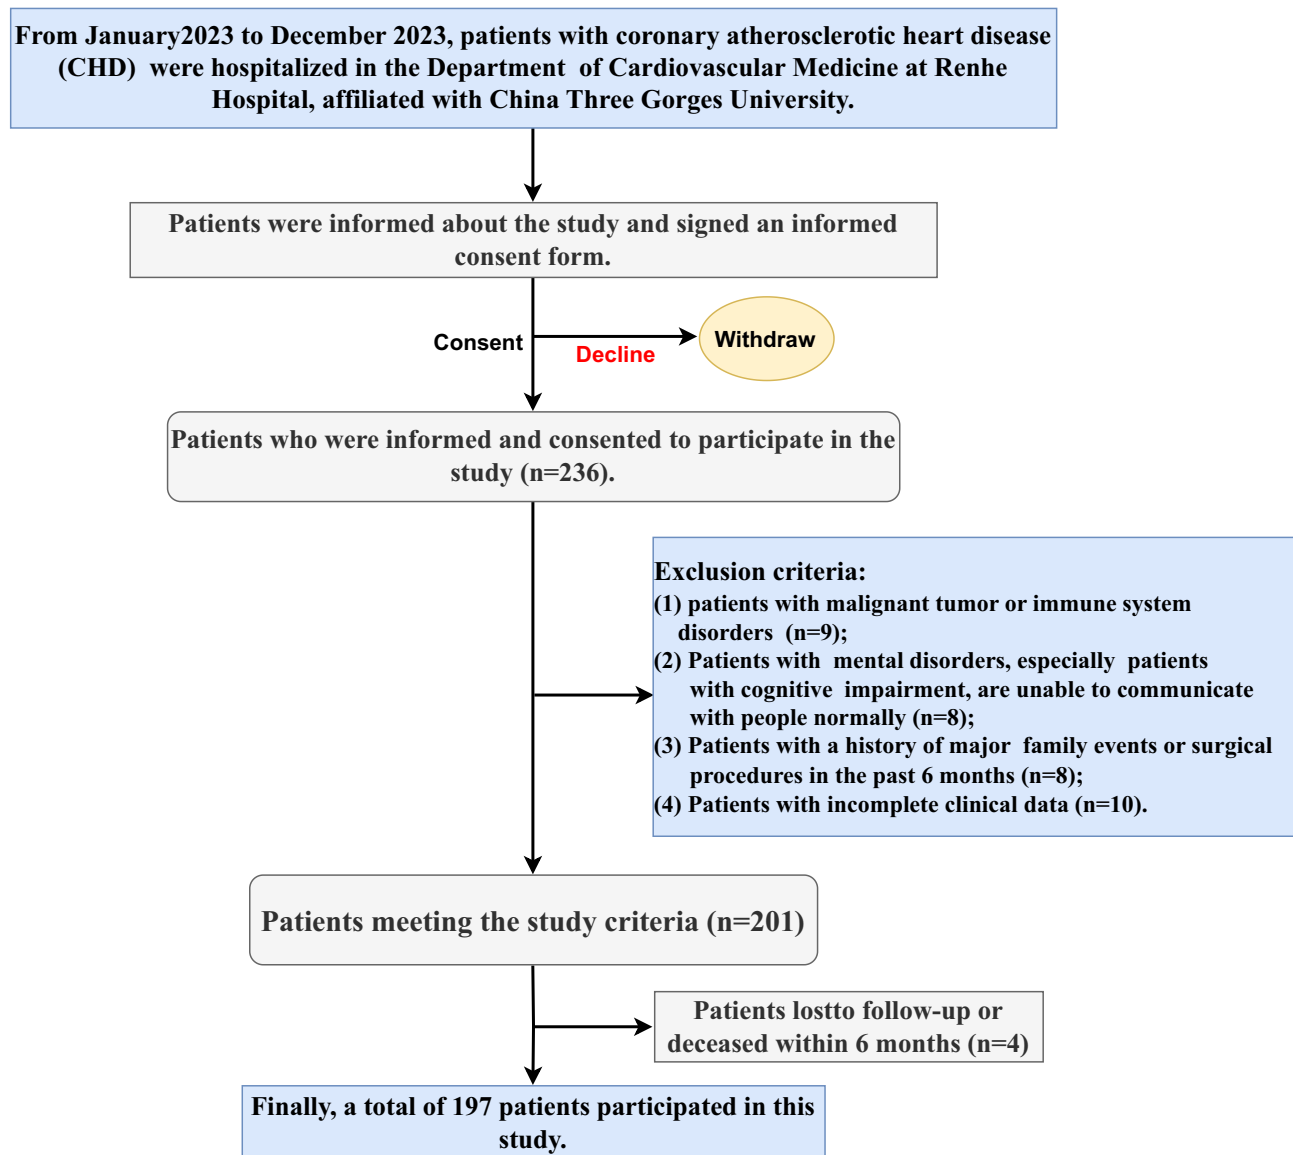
From January2023 to December 2023, patients with coronary atherosclerotic heart disease (CHD) were hospitalized in the Department of Cardiovascular Medicine at Renhe Hospital, affiliated with China Three Gorges University.

Patients were informed about the study and signed an informed consent form.

Consent

Decline

Withdraw

Patients who were informed and consented to participate in the study (n=236).

Exclusion criteria:
(1) patients with malignant tumor or immune system disorders (n=9);
(2) Patients with mental disorders, especially patients with cognitive impairment, are unable to communicate with people normally (n=8);
(3) Patients with a history of major family events or surgical procedures in the past 6 months (n=8);
(4) Patients with incomplete clinical data (n=10).

Patients meeting the study criteria (n=201)

Patients lostto follow-up or deceased within 6 months (n=4)

Finally, a total of 197 patients participated in this study.